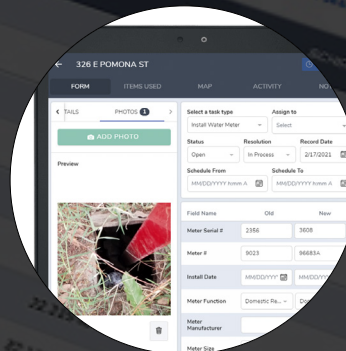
326 E POMONA ST

FORM
ITEMS USED
MAP
ACTIVITY
NO

TAILS
PHOTOS 1

ADD PHOTO

Preview

Select a task type
Install Water Meter
Assign to
Select

Status
Open
Resolution
In Process
Record Date
2/17/2021

Schedule From
MM/DD/YYYY hh:mm A
Schedule To
MM/DD/YYYY hh:mm A

Field Name
Old
New

Meter Serial #
2356
3608

Meter #
9023
96683A

Install Date
MM/DD/YYY
MM/DD/YYY

Meter Function
Domestic Re...
Do

Meter Manufacturer

Meter Size